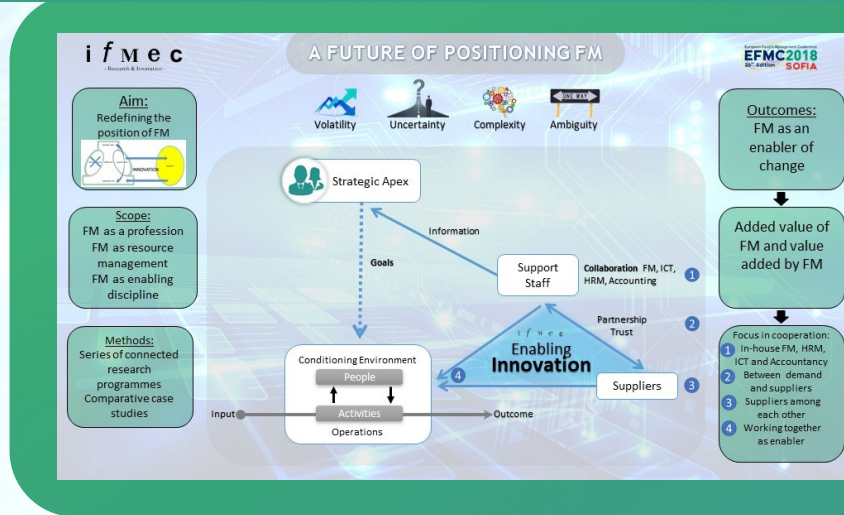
ifMec
- Research & Innovation -

A FUTURE OF POSITIONING FM

European Facility Management Conference
EFMC2018
SOFIA

Aim:
Redefining the position of FM

INNOVATION

Scope:
FM as a profession
FM as resource management
FM as enabling discipline

Methods:
Series of connected research programmes
Comparative case studies

ONE WAY

Volatility
Uncertainty
Complexity
Ambiguity

Strategic Apex

Information

Goals

Support Staff

Collaboration FM, ICT, HRM, Accounting

1

Partnership
Trust

2

ifMec
Enabling
Innovation

4

Suppliers

3

Conditioning Environment
People
Activities
Operations

Input
Outcome

Outcomes:
FM as an enabler of change

Added value of FM and value added by FM

Focus in cooperation:
1 In-house FM, HRM, ICT and Accountancy
2 Between demand and suppliers
3 Suppliers among each other
4 Working together as enabler